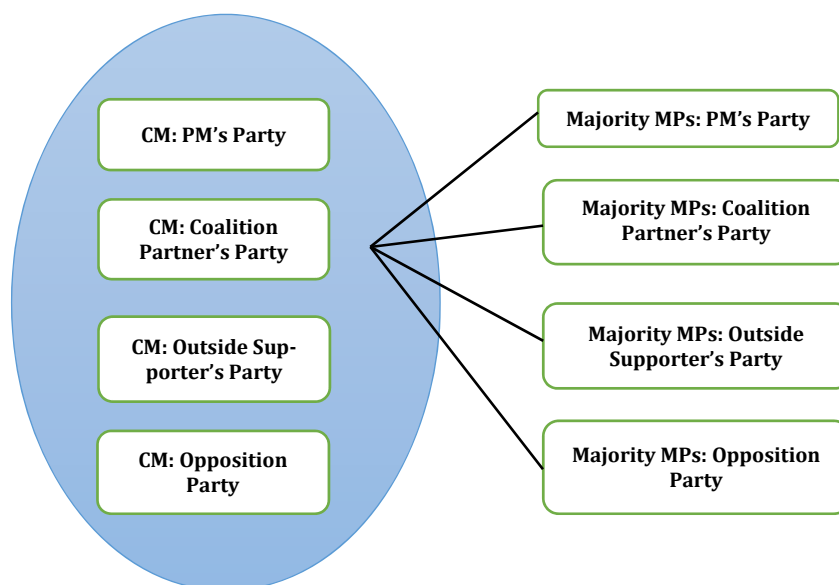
CM: PM's Party

CM: Coalition Partner's Party

CM: Outside Supporter's Party

CM: Opposition Party

Majority MPs: PM's Party

Majority MPs: Coalition Partner's Party

Majority MPs: Outside Supporter's Party

Majority MPs: Opposition Party